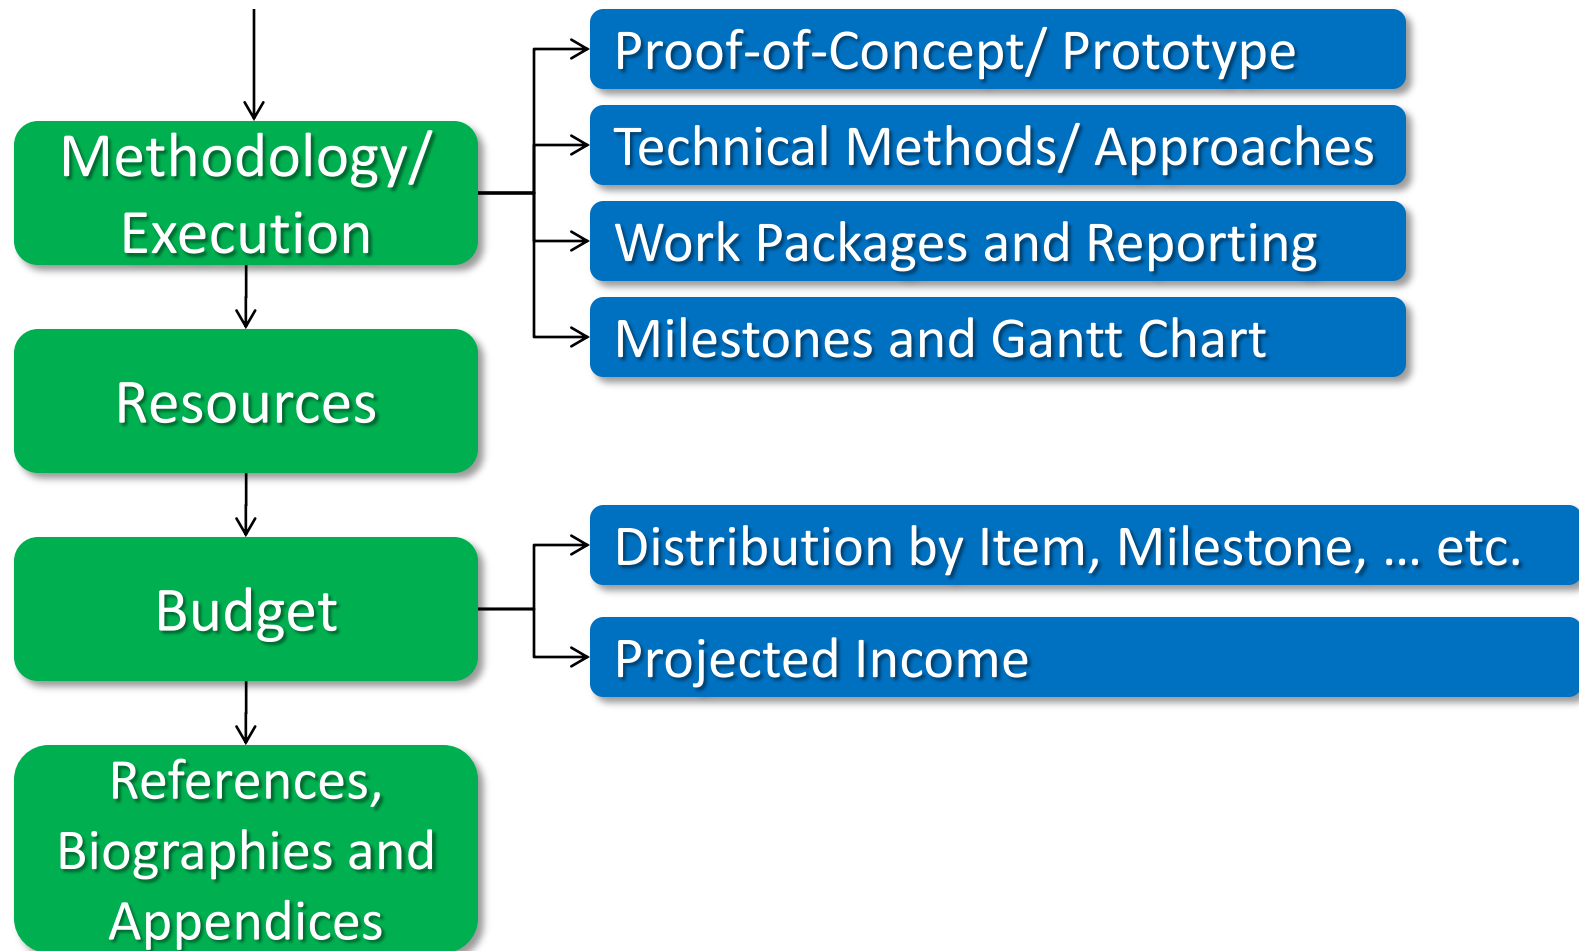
Methodology/ Execution

Proof-of-Concept/ Prototype

Technical Methods/ Approaches

Work Packages and Reporting

Milestones and Gantt Chart

Resources

Budget

Distribution by Item, Milestone, … etc.

Projected Income

References, Biographies and Appendices